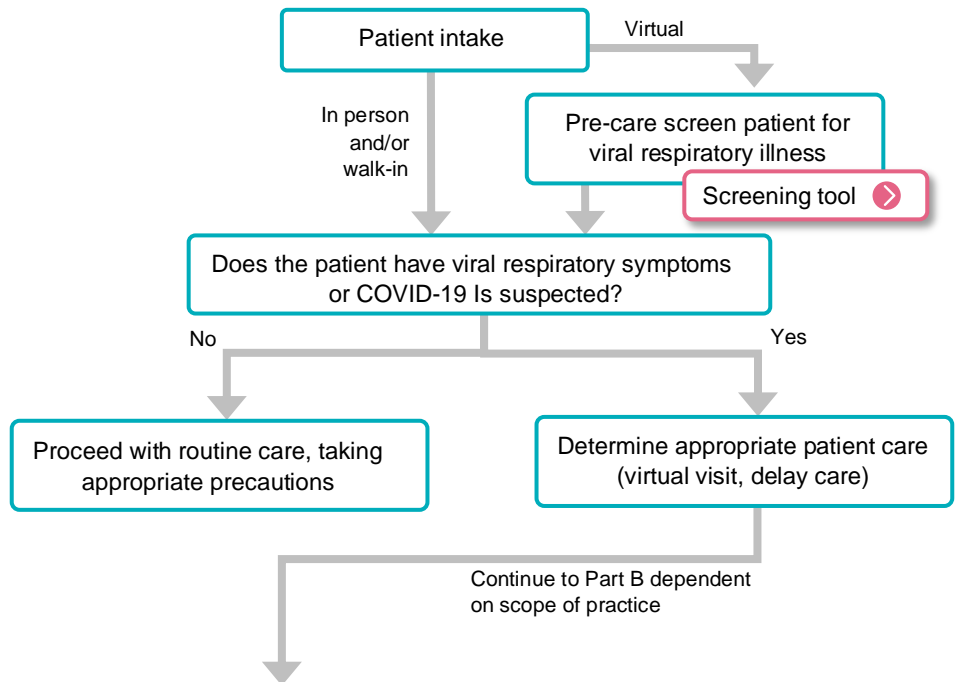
Patient intake

Virtual

In person and/or walk-in

Pre-care screen patient for viral respiratory illness

Screening tool

Does the patient have viral respiratory symptoms or COVID-19 Is suspected?

No

Yes

Proceed with routine care, taking appropriate precautions

Determine appropriate patient care (virtual visit, delay care)

Continue to Part B dependent on scope of practice